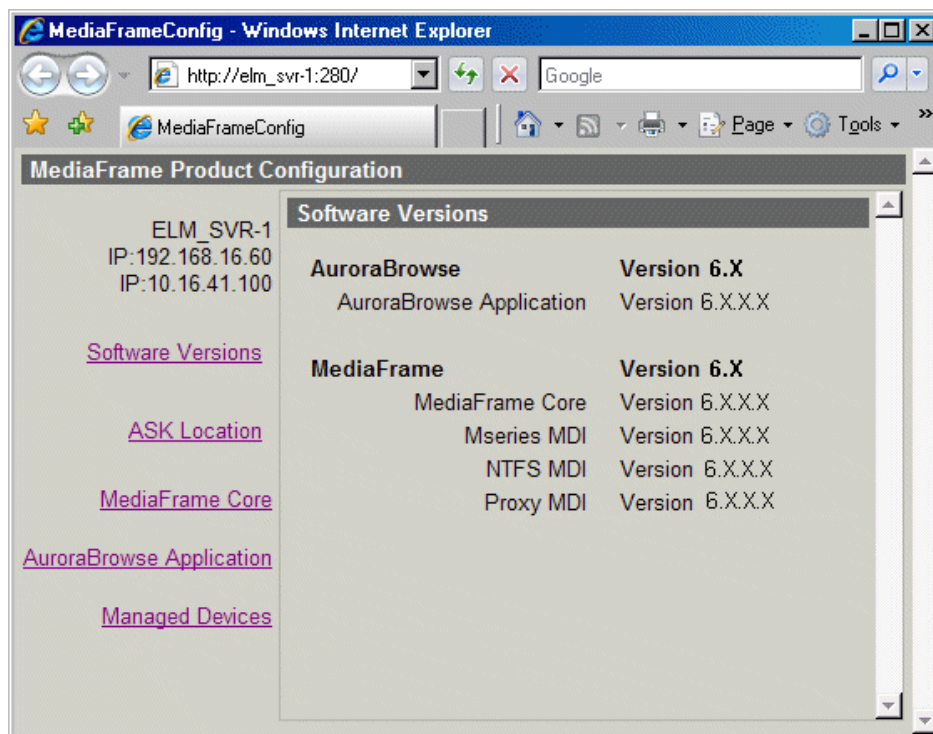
MediaFrameConfig - Windows Internet Explorer

http://elm_svr-1:280/

Google

MediaFrameConfig

Page ▾ Tools ▾

MediaFrame Product Configuration

ELM_SVR-1
IP:192.168.16.60
IP:10.16.41.100

Software Versions

ASK Location

MediaFrame Core

AuroraBrowse Application

Managed Devices

Software Versions

| | |
|---|---|
| **AuroraBrowse** | **Version 6.X** |
| AuroraBrowse Application | Version 6.X.X.X |
| **MediaFrame** | **Version 6.X** |
| MediaFrame Core | Version 6.X.X.X |
| Mseries MDI | Version 6.X.X.X |
| NTFS MDI | Version 6.X.X.X |
| Proxy MDI | Version 6.X.X.X |